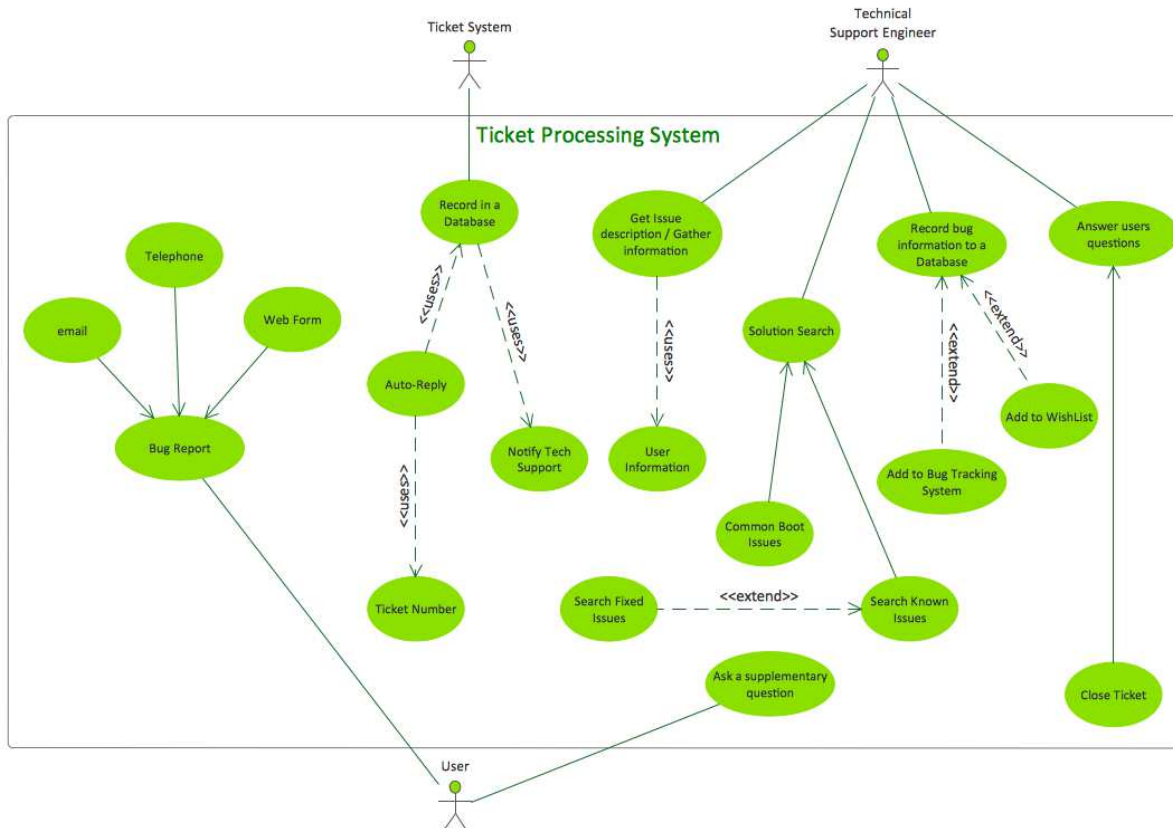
Ticket System

Technical Support Engineer

Ticket Processing System

Record in a Database

Get Issue description / Gather information

Record bug information to a Database

Answer users questions

Telephone

email

Web Form

<<uses>>

<<uses>>

<<uses>>

Solution Search

<<extend>>

<<extend>>

Auto-Reply

Add to WishList

Bug Report

Notify Tech Support

User Information

Add to Bug Tracking System

<<uses>>

Common Boot Issues

Ticket Number

Search Fixed Issues

<<extend>>

Search Known Issues

Ask a supplementary question

Close Ticket

User